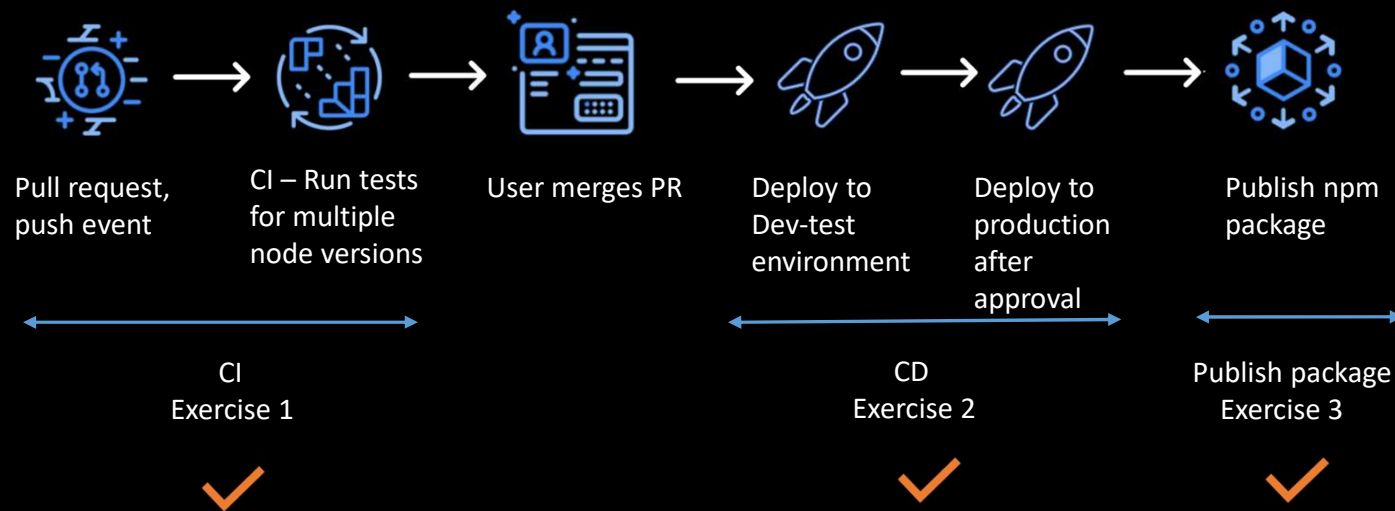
Pull request, push event

CI – Run tests for multiple node versions

User merges PR

Deploy to Dev-test environment

Deploy to production after approval

Publish npm package

CI
Exercise 1

CD
Exercise 2

Publish package
Exercise 3